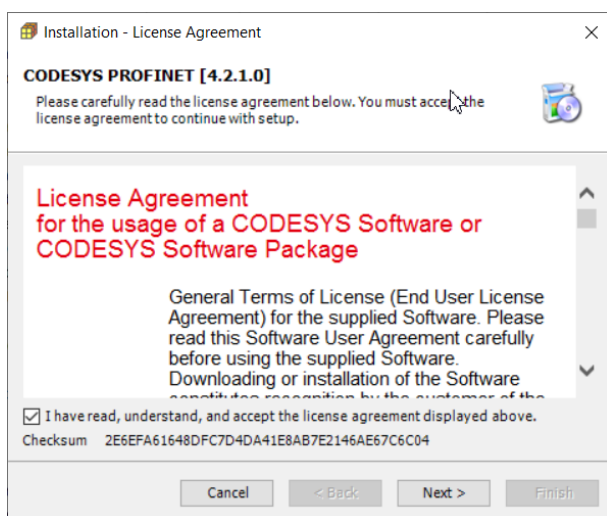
Installation - License Agreement

CODESYS PROFINET [4.2.1.0]

Please carefully read the license agreement below. You must accept the license agreement to continue with setup.

License Agreement
for the usage of a CODESYS Software or CODESYS Software Package

General Terms of License (End User License Agreement) for the supplied Software. Please read this Software User Agreement carefully before using the supplied Software. Downloading or installation of the Software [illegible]

I have read, understand, and accept the license agreement displayed above.

Checksum 2E6EFA61648DFC7D4DA41E8AB7E2146AE67C6C04

Cancel
< Back
Next >
Finish